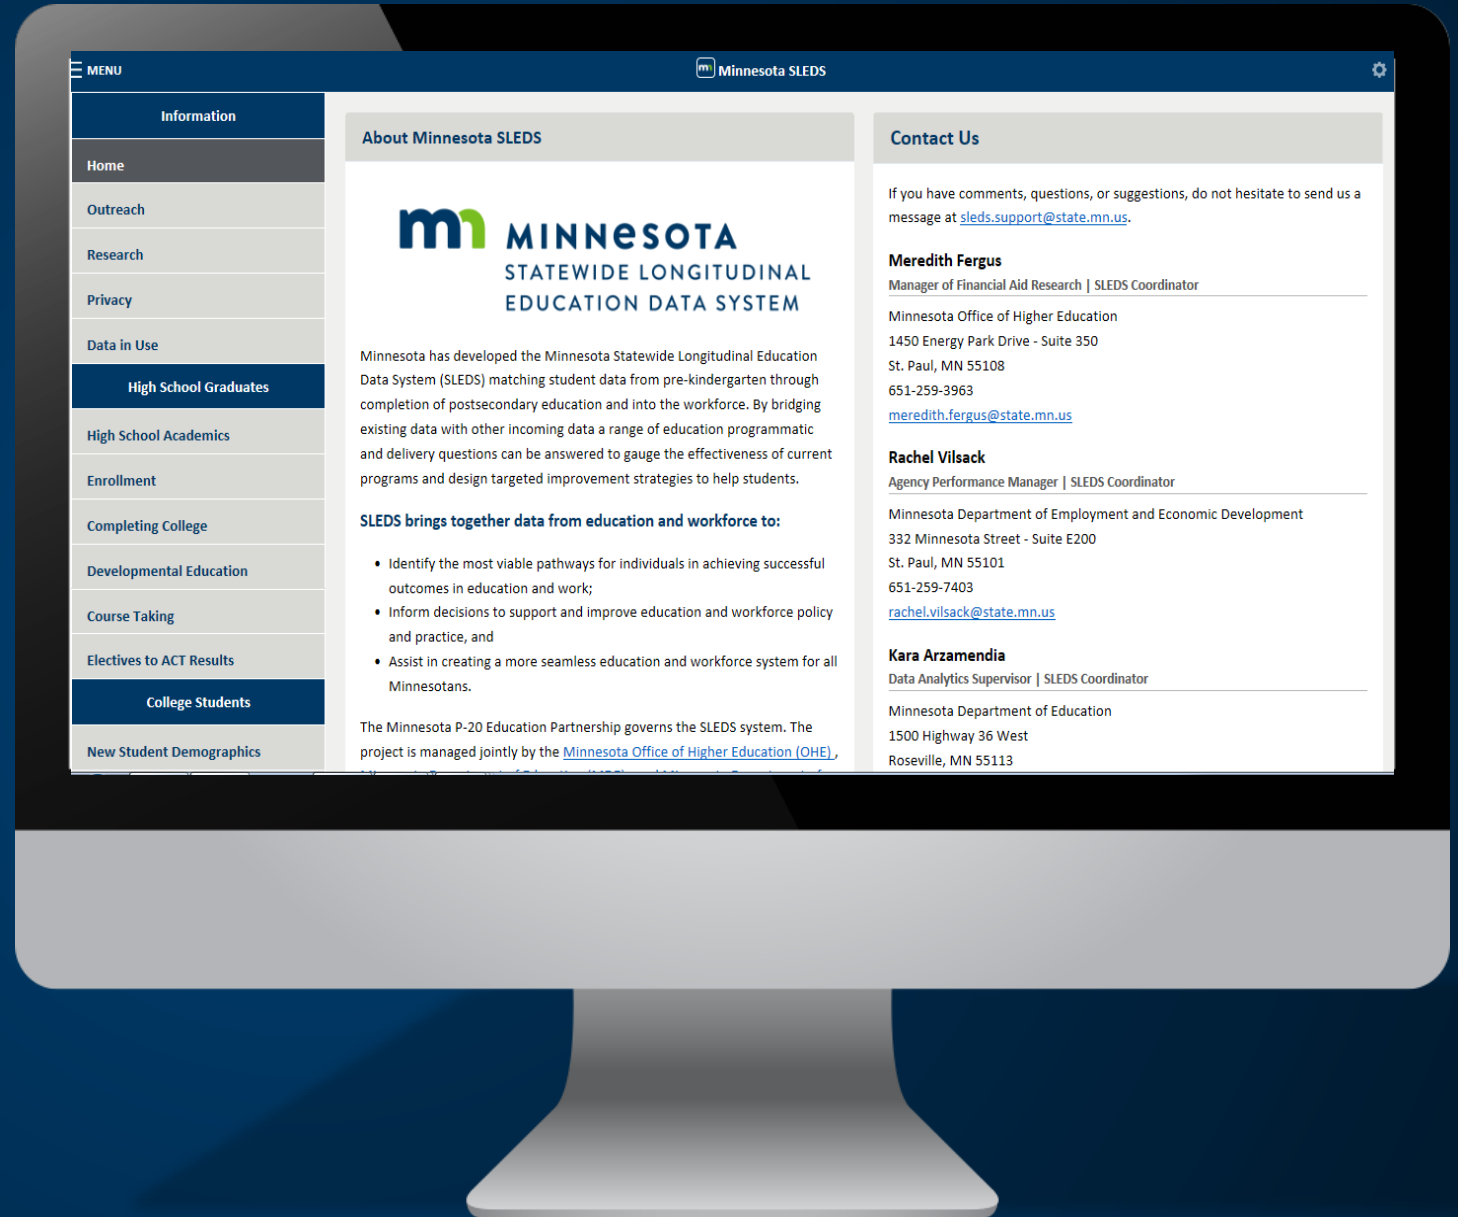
MENU

Minnesota SLEDS

Information

Home

Outreach

Research

Privacy

Data in Use

High School Graduates

High School Academics

Enrollment

Completing College

Developmental Education

Course Taking

Electives to ACT Results

College Students

New Student Demographics

About Minnesota SLEDS

MINNESOTA
STATEWIDE LONGITUDINAL
EDUCATION DATA SYSTEM

Minnesota has developed the Minnesota Statewide Longitudinal Education Data System (SLEDS) matching student data from pre-kindergarten through completion of postsecondary education and into the workforce. By bridging existing data with other incoming data a range of education programmatic and delivery questions can be answered to gauge the effectiveness of current programs and design targeted improvement strategies to help students.

SLEDS brings together data from education and workforce to:

- Identify the most viable pathways for individuals in achieving successful outcomes in education and work;
- Inform decisions to support and improve education and workforce policy and practice, and
- Assist in creating a more seamless education and workforce system for all Minnesotans.

The Minnesota P-20 Education Partnership governs the SLEDS system. The project is managed jointly by the Minnesota Office of Higher Education (OHE) , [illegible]

Contact Us

If you have comments, questions, or suggestions, do not hesitate to send us a message at sleds.support@state.mn.us.

Meredith Fergus
Manager of Financial Aid Research | SLEDS Coordinator

Minnesota Office of Higher Education
1450 Energy Park Drive - Suite 350
St. Paul, MN 55108
651-259-3963
meredith.fergus@state.mn.us

Rachel Vilsack
Agency Performance Manager | SLEDS Coordinator

Minnesota Department of Employment and Economic Development
332 Minnesota Street - Suite E200
St. Paul, MN 55101
651-259-7403
rachel.vilsack@state.mn.us

Kara Arzamendia
Data Analytics Supervisor | SLEDS Coordinator

Minnesota Department of Education
1500 Highway 36 West
Roseville, MN 55113